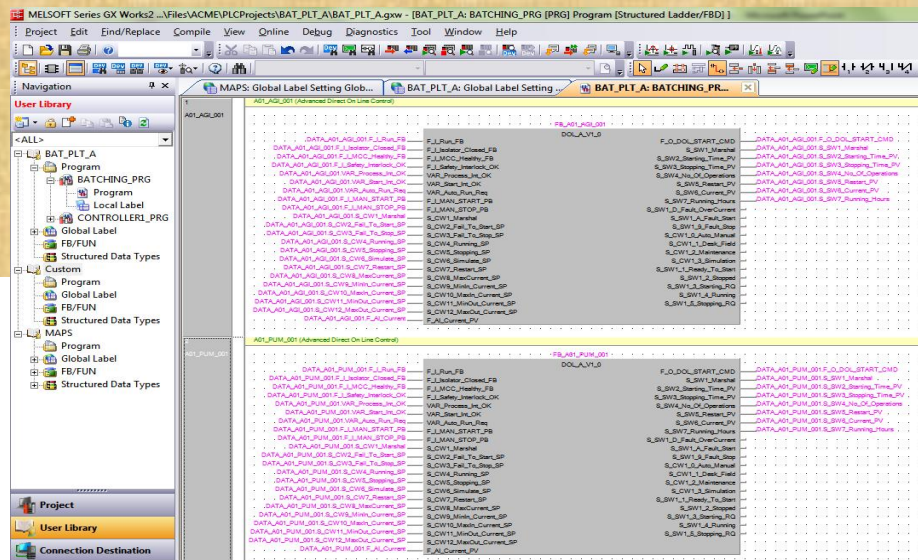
MELSOFT Series GX Works2 ...\Files\ACME\PLCProjects\BAT_PLT_A\BAT_PLT_A.gxw - [BAT_PLT_A: BATCHING_PRG [PRG] Program [Structured Ladder/FBD] ]

Project Edit Find/Replace Compile View Online Debug Diagnostics Tool Window Help

Navigation

User Library

<ALL>

BAT_PLT_A
Program
BATCHING_PRG
Program
Local Label
CONTROLLER1_PRG
Global Label
FB/FUN
Structured Data Types
Custom
Program
Global Label
FB/FUN
Structured Data Types
MAPS
Program
Global Label
FB/FUN
Structured Data Types

Project
User Library
Connection Destination

MAPS: Global Label Setting Glob... | BAT_PLT_A: Global Label Setting ... | BAT_PLT_A: BATCHING_PR...

1
A01_AGI_001
A01_AGI_001 (Advanced Direct On Line Control)

FB_A01_AGI_001
DOL_A_V1_0

DATA_A01_AGI_001.F_I_Run_FB — F_I_Run_FB
DATA_A01_AGI_001.F_I_Isolator_Closed_FB — F_I_Isolator_Closed_FB
DATA_A01_AGI_001.F_I_MCC_Healthy_FB — F_I_MCC_Healthy_FB
DATA_A01_AGI_001.F_I_Safety_Interlock_OK — F_I_Safety_Interlock_OK
DATA_A01_AGI_001.VAR_Process_Int_OK — VAR_Process_Int_OK
DATA_A01_AGI_001.VAR_Start_Int_OK — VAR_Start_Int_OK
DATA_A01_AGI_001.VAR_Auto_Run_Req — VAR_Auto_Run_Req
DATA_A01_AGI_001.F_I_MAN_START_PB — F_I_MAN_START_PB
DATA_A01_AGI_001.F_I_MAN_STOP_PB — F_I_MAN_STOP_PB
DATA_A01_AGI_001.S_CW1_Marshal — S_CW1_Marshal
DATA_A01_AGI_001.S_CW2_Fail_To_Start_SP — S_CW2_Fail_To_Start_SP
DATA_A01_AGI_001.S_CW3_Fail_To_Stop_SP — S_CW3_Fail_To_Stop_SP
DATA_A01_AGI_001.S_CW4_Running_SP — S_CW4_Running_SP
DATA_A01_AGI_001.S_CW5_Stopping_SP — S_CW5_Stopping_SP
DATA_A01_AGI_001.S_CW6_Simulate_SP — S_CW6_Simulate_SP
DATA_A01_AGI_001.S_CW7_Restart_SP — S_CW7_Restart_SP
DATA_A01_AGI_001.S_CW8_MaxCurrent_SP — S_CW8_MaxCurrent_SP
DATA_A01_AGI_001.S_CW9_MinIn_Current_SP — S_CW9_MinIn_Current_SP
DATA_A01_AGI_001.S_CW10_MaxIn_Current_SP — S_CW10_MaxIn_Current_SP
DATA_A01_AGI_001.S_CW11_MinOut_Current_SP — S_CW11_MinOut_Current_SP
DATA_A01_AGI_001.S_CW12_MaxOut_Current_SP — S_CW12_MaxOut_Current_SP
DATA_A01_AGI_001.F_AI_Current — F_AI_Current_PV

F_O_DOL_START_CMD — DATA_A01_AGI_001.F_O_DOL_START_CMD
S_SW1_Marshal — DATA_A01_AGI_001.S_SW1_Marshal
S_SW2_Starting_Time_PV — DATA_A01_AGI_001.S_SW2_Starting_Time_PV
S_SW3_Stopping_Time_PV — DATA_A01_AGI_001.S_SW3_Stopping_Time_PV
S_SW4_No_Of_Operations — DATA_A01_AGI_001.S_SW4_No_Of_Operations
S_SW5_Restart_PV — DATA_A01_AGI_001.S_SW5_Restart_PV
S_SW6_Current_PV — DATA_A01_AGI_001.S_SW6_Current_PV
S_SW7_Running_Hours — DATA_A01_AGI_001.S_SW7_Running_Hours
S_SW1_D_Fault_OverCurrent
S_SW1_A_Fault_Start
S_SW1_B_Fault_Stop
S_CW1_0_Auto_Manual
S_CW1_1_Desk_Field
S_CW1_2_Maintenance
S_CW1_3_Simulation
S_SW1_1_Ready_To_Start
S_SW1_2_Stopped
S_SW1_3_Starting_RQ
S_SW1_4_Running
S_SW1_5_Stopping_RQ

A01_PUM_001
A01_PUM_001 (Advanced Direct On Line Control)

FB_A01_PUM_001
DOL_A_V1_0

DATA_A01_PUM_001.F_I_Run_FB — F_I_Run_FB
DATA_A01_PUM_001.F_I_Isolator_Closed_FB — F_I_Isolator_Closed_FB
DATA_A01_PUM_001.F_I_MCC_Healthy_FB — F_I_MCC_Healthy_FB
DATA_A01_PUM_001.F_I_Safety_Interlock_OK — F_I_Safety_Interlock_OK
DATA_A01_PUM_001.VAR_Process_Int_OK — VAR_Process_Int_OK
DATA_A01_PUM_001.VAR_Start_Int_OK — VAR_Start_Int_OK
DATA_A01_PUM_001.VAR_Auto_Run_Req — VAR_Auto_Run_Req
DATA_A01_PUM_001.F_I_MAN_START_PB — F_I_MAN_START_PB
DATA_A01_PUM_001.F_I_MAN_STOP_PB — F_I_MAN_STOP_PB
DATA_A01_PUM_001.S_CW1_Marshal — S_CW1_Marshal
DATA_A01_PUM_001.S_CW2_Fail_To_Start_SP — S_CW2_Fail_To_Start_SP
DATA_A01_PUM_001.S_CW3_Fail_To_Stop_SP — S_CW3_Fail_To_Stop_SP
DATA_A01_PUM_001.S_CW4_Running_SP — S_CW4_Running_SP
DATA_A01_PUM_001.S_CW5_Stopping_SP — S_CW5_Stopping_SP
DATA_A01_PUM_001.S_CW6_Simulate_SP — S_CW6_Simulate_SP
DATA_A01_PUM_001.S_CW7_Restart_SP — S_CW7_Restart_SP
DATA_A01_PUM_001.S_CW8_MaxCurrent_SP — S_CW8_MaxCurrent_SP
DATA_A01_PUM_001.S_CW9_MinIn_Current_SP — S_CW9_MinIn_Current_SP
DATA_A01_PUM_001.S_CW10_MaxIn_Current_SP — S_CW10_MaxIn_Current_SP
DATA_A01_PUM_001.S_CW11_MinOut_Current_SP — S_CW11_MinOut_Current_SP
DATA_A01_PUM_001.S_CW12_MaxOut_Current_SP — S_CW12_MaxOut_Current_SP
DATA_A01_PUM_001.F_AI_Current — F_AI_Current_PV

F_O_DOL_START_CMD — DATA_A01_PUM_001.F_O_DOL_START_CMD
S_SW1_Marshal — DATA_A01_PUM_001.S_SW1_Marshal
S_SW2_Starting_Time_PV — DATA_A01_PUM_001.S_SW2_Starting_Time_PV
S_SW3_Stopping_Time_PV — DATA_A01_PUM_001.S_SW3_Stopping_Time_PV
S_SW4_No_Of_Operations — DATA_A01_PUM_001.S_SW4_No_Of_Operations
S_SW5_Restart_PV — DATA_A01_PUM_001.S_SW5_Restart_PV
S_SW6_Current_PV — DATA_A01_PUM_001.S_SW6_Current_PV
S_SW7_Running_Hours — DATA_A01_PUM_001.S_SW7_Running_Hours
S_SW1_D_Fault_OverCurrent
S_SW1_A_Fault_Start
S_SW1_B_Fault_Stop
S_CW1_0_Auto_Manual
S_CW1_1_Desk_Field
S_CW1_2_Maintenance
S_CW1_3_Simulation
S_SW1_1_Ready_To_Start
S_SW1_2_Stopped
S_SW1_3_Starting_RQ
S_SW1_4_Running
S_SW1_5_Stopping_RQ